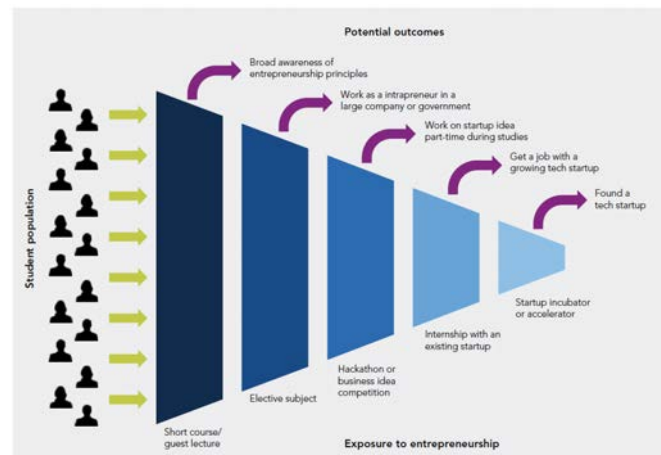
Potential outcomes

Student population

Broad awareness of entrepreneurship principles

Work as a intrapreneur in a large company or government

Work on startup idea part-time during studies

Get a job with a growing tech startup

Found a tech startup

Short course/ guest lecture

Elective subject

Hackathon or business idea competition

Internship with an existing startup

Startup incubator or accelerator

Exposure to entrepreneurship